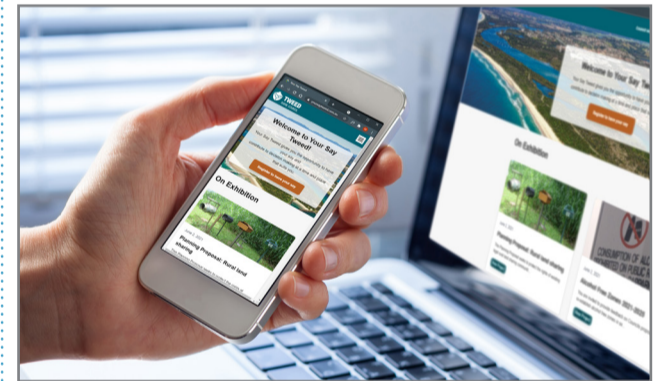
TWEED

Welcome to Your Say Tweed!

Register to have your say

On Exhibition

Planning Proposal: Rural land sharing

Welcome to Your Say

On Exhibition

Planning Proposal: Rural land sharing

CONSUMPTION OF ALC

Alcohol Free Zones 2021-2025